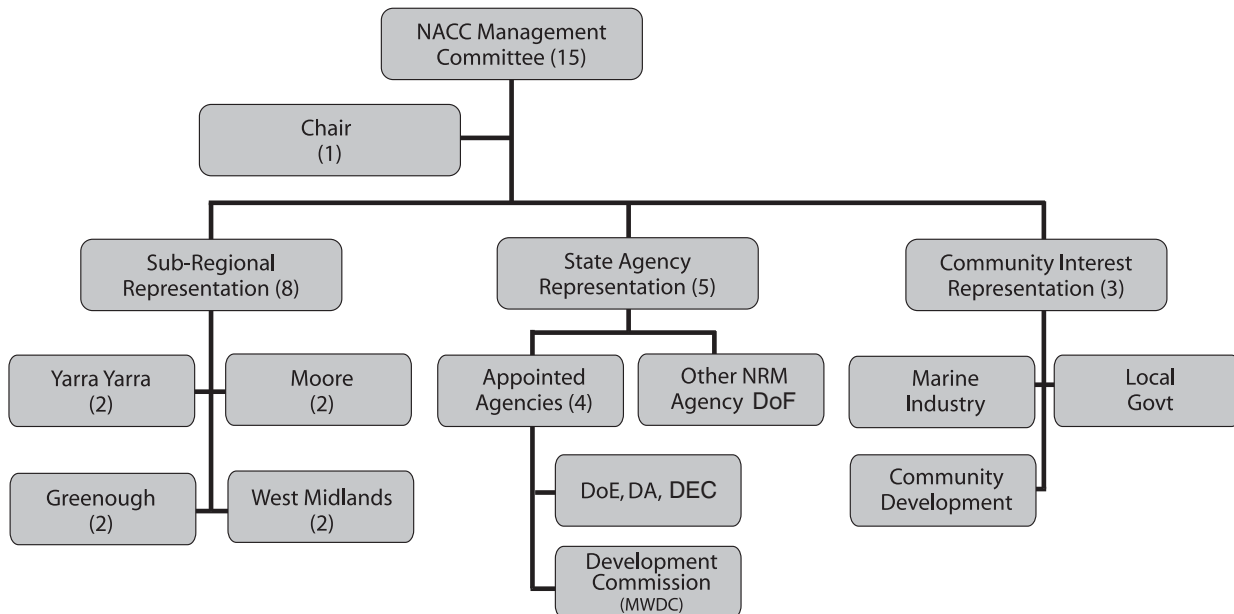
NACC Management Committee (15)

Chair (1)

Sub-Regional Representation (8)

State Agency Representation (5)

Community Interest Representation (3)

Yarra Yarra (2)

Moore (2)

Greenough (2)

West Midlands (2)

Appointed Agencies (4)

Other NRM Agency DoF

DoE, DA, DEC

Development Commission (MWDC)

Marine Industry

Local Govt

Community Development